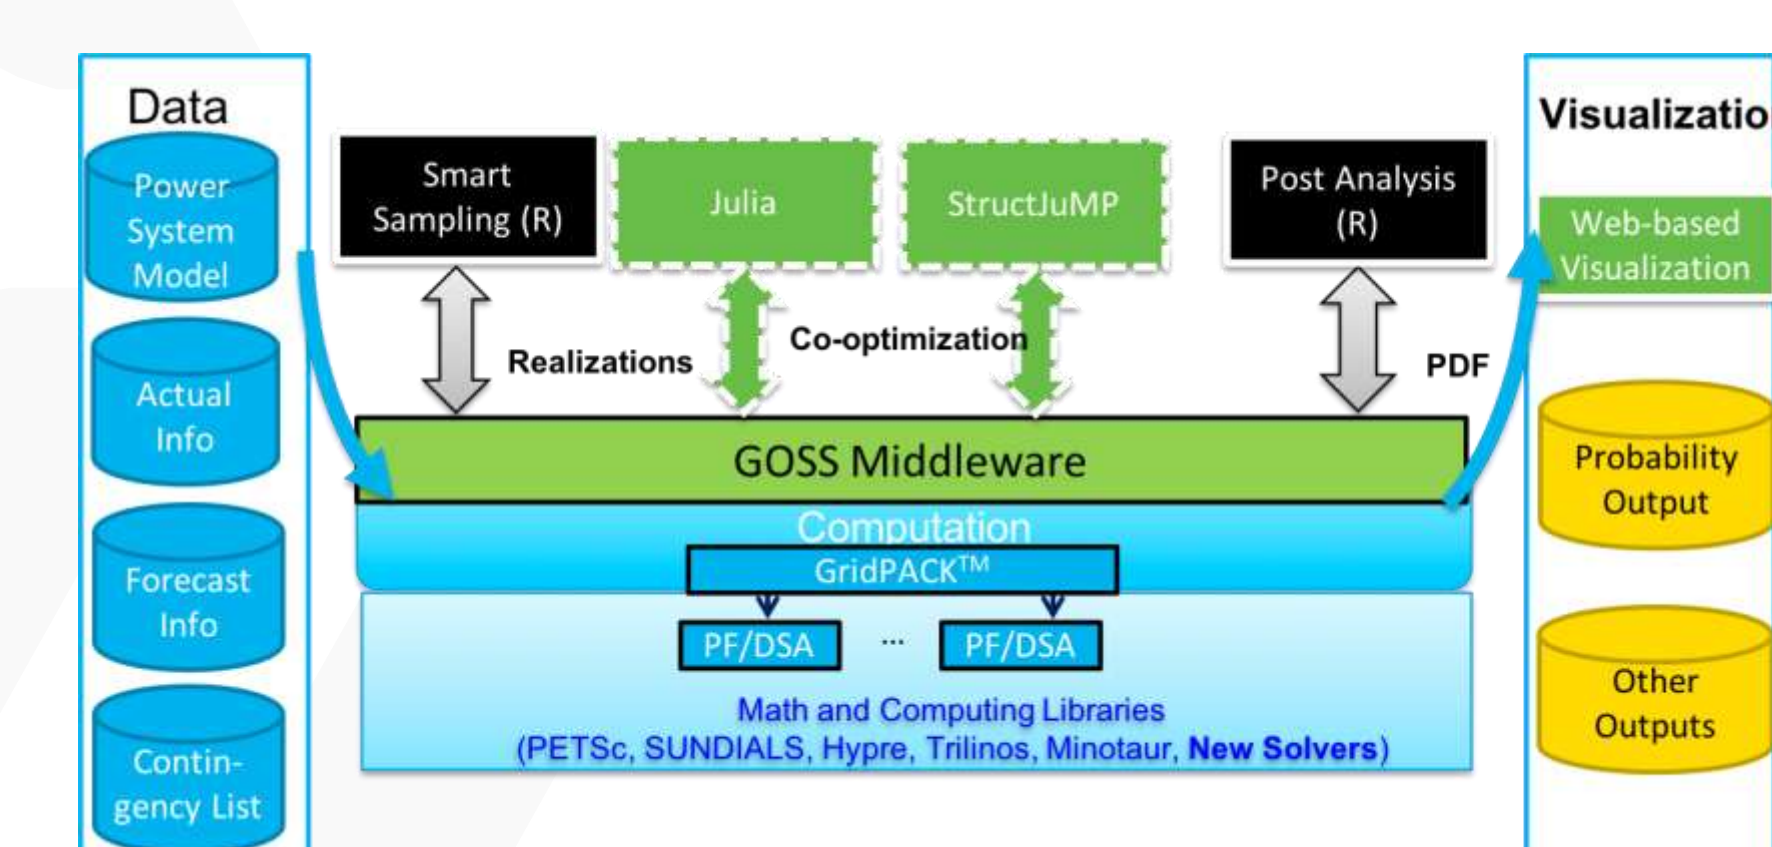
Data

Power System Model

Actual Info

Forecast Info

Contingency List

Smart Sampling (R)

Julia

StructJuMP

Post Analysis (R)

Realizations

Co-optimization

PDF

GOSS Middleware

Computation

GridPACK$^{TM}$

PF/DSA ··· PF/DSA

Math and Computing Libraries
(PETSc, SUNDIALS, Hypre, Trilinos, Minotaur, **New Solvers**)

Visualizatio

Web-based Visualization

Probability Output

Other Outputs